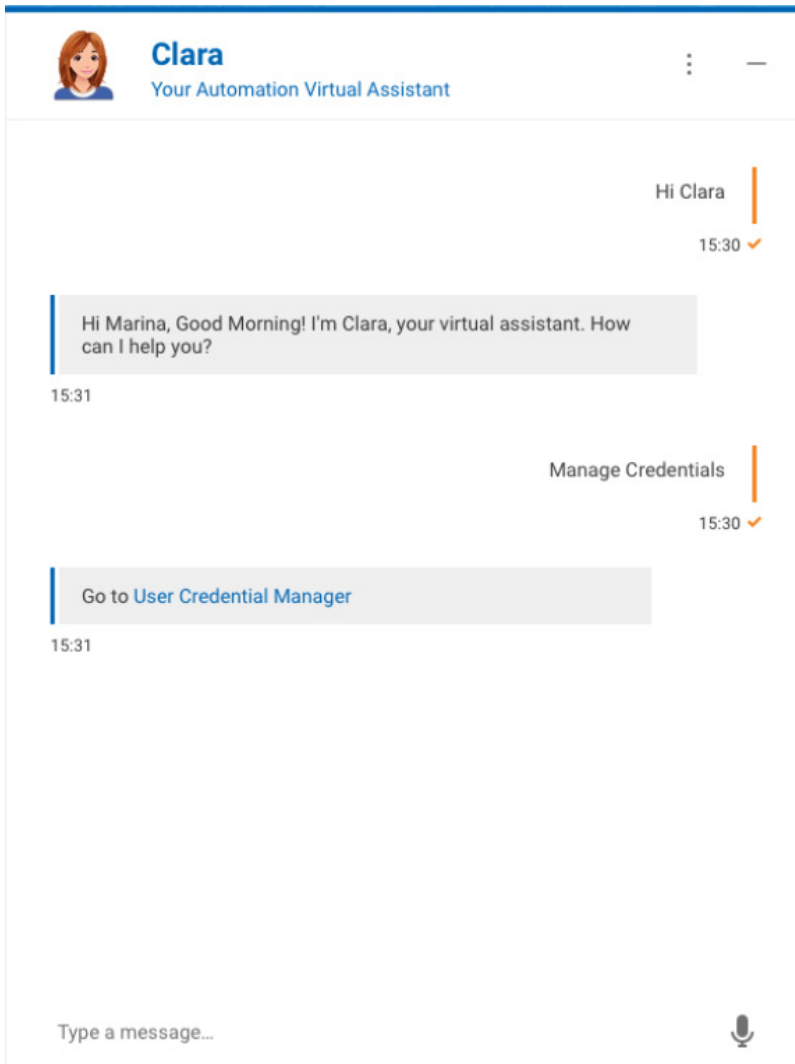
Clara
Your Automation Virtual Assistant

Hi Clara
15:30

Hi Marina, Good Morning! I'm Clara, your virtual assistant. How can I help you?
15:31

Manage Credentials
15:30

Go to User Credential Manager
15:31

Type a message...